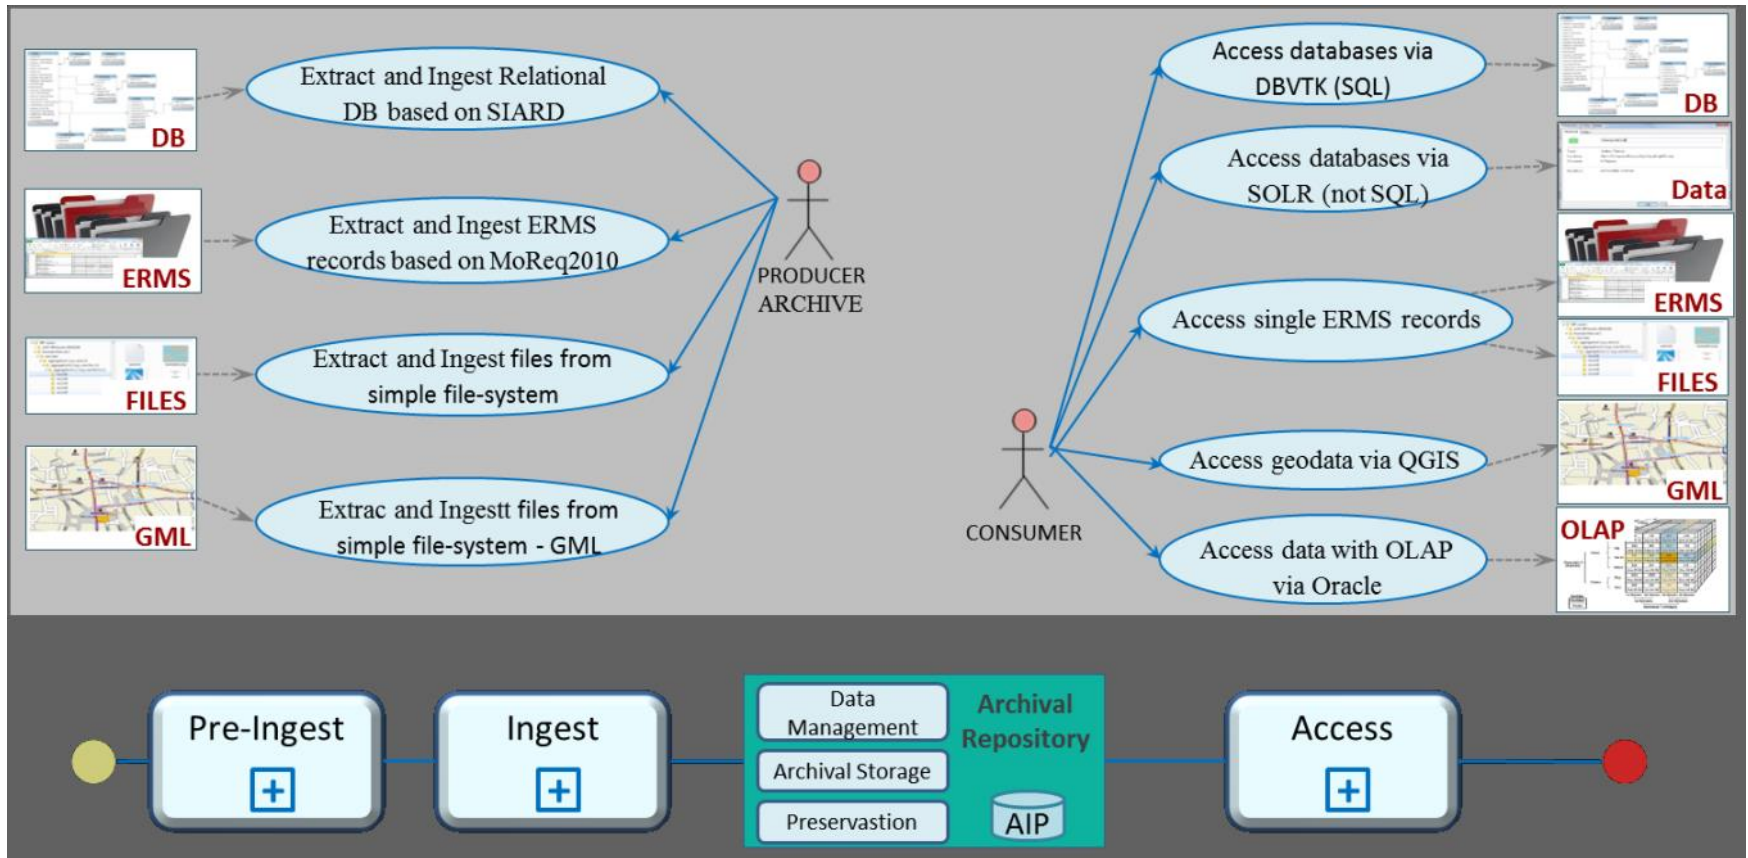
DB

Extract and Ingest Relational DB based on SIARD

ERMS

Extract and Ingest ERMS records based on MoReq2010

FILES

Extract and Ingest files from simple file-system

GML

Extrac and Ingestt files from simple file-system - GML

PRODUCER ARCHIVE

Access databases via DBVTK (SQL)

DB

Access databases via SOLR (not SQL)

Data

Access single ERMS records

ERMS

FILES

CONSUMER

Access geodata via QGIS

GML

Access data with OLAP via Oracle

OLAP

Pre-Ingest

Ingest

Data Management

Archival Storage

Preservastion

Archival Repository

AIP

Access